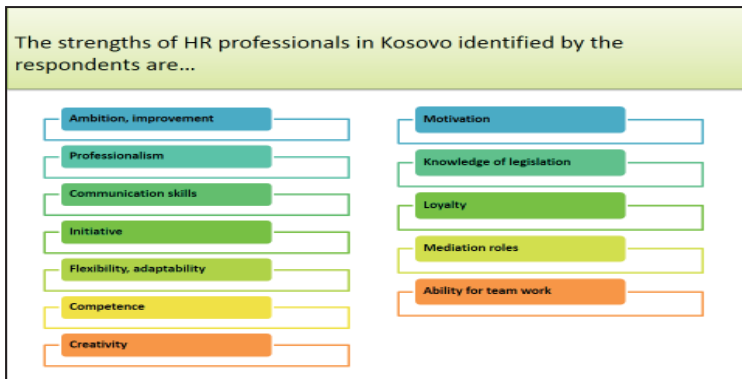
The strengths of HR professionals in Kosovo identified by the respondents are...

Ambition, improvement

Professionalism

Communication skills

Initiative

Flexibility, adaptability

Competence

Creativity

Motivation

Knowledge of legislation

Loyalty

Mediation roles

Ability for team work